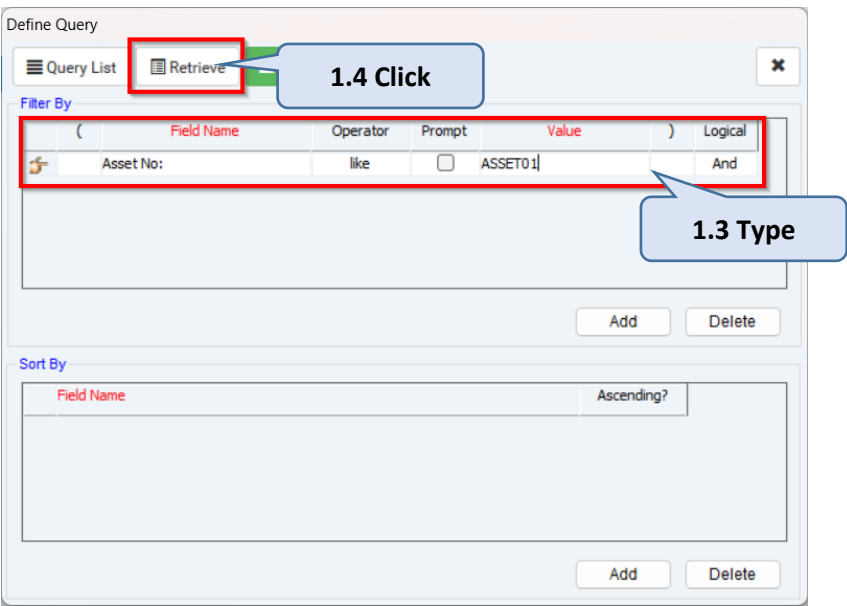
Define Query

Query List Retrieve

1.4 Click

Filter By

| ( | Field Name | Operator | Prompt | Value | ) | Logical |
|---|---|---|---|---|---|---|
| | Asset No: | like | | ASSET01 | | And |

1.3 Type

Add Delete

Sort By

| Field Name | Ascending? |
|---|---|

Add Delete